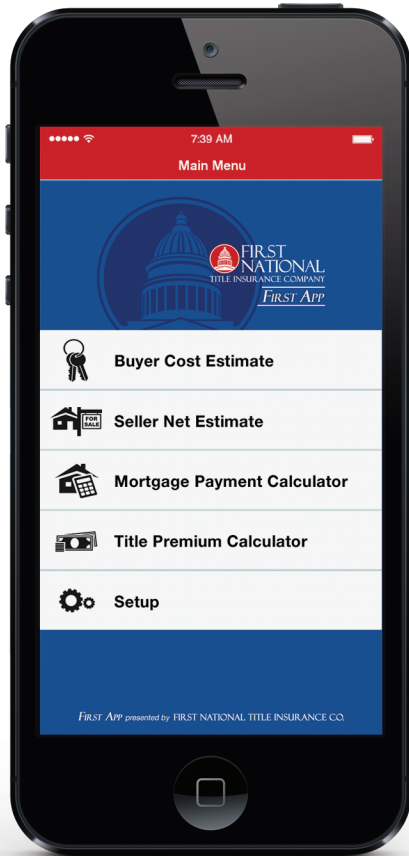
7:39 AM

Main Menu

FIRST NATIONAL TITLE INSURANCE COMPANY

FIRST APP

Buyer Cost Estimate

FOR SALE

Seller Net Estimate

Mortgage Payment Calculator

Title Premium Calculator

Setup

FIRST APP presented by FIRST NATIONAL TITLE INSURANCE CO.